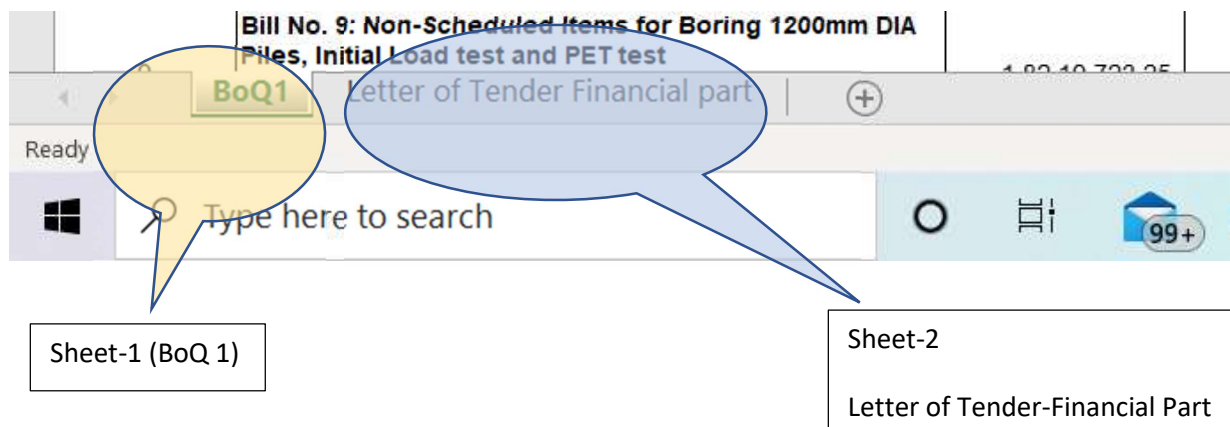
Bill No. 9: Non-Scheduled Items for Boring 1200mm DIA Piles, Initial Load test and PET test

9

1,82,19,723.25

BoQ1

Letter of Tender Financial part

+

Ready

Type here to search

99+

Sheet-1 (BoQ 1)

Sheet-2

Letter of Tender-Financial Part